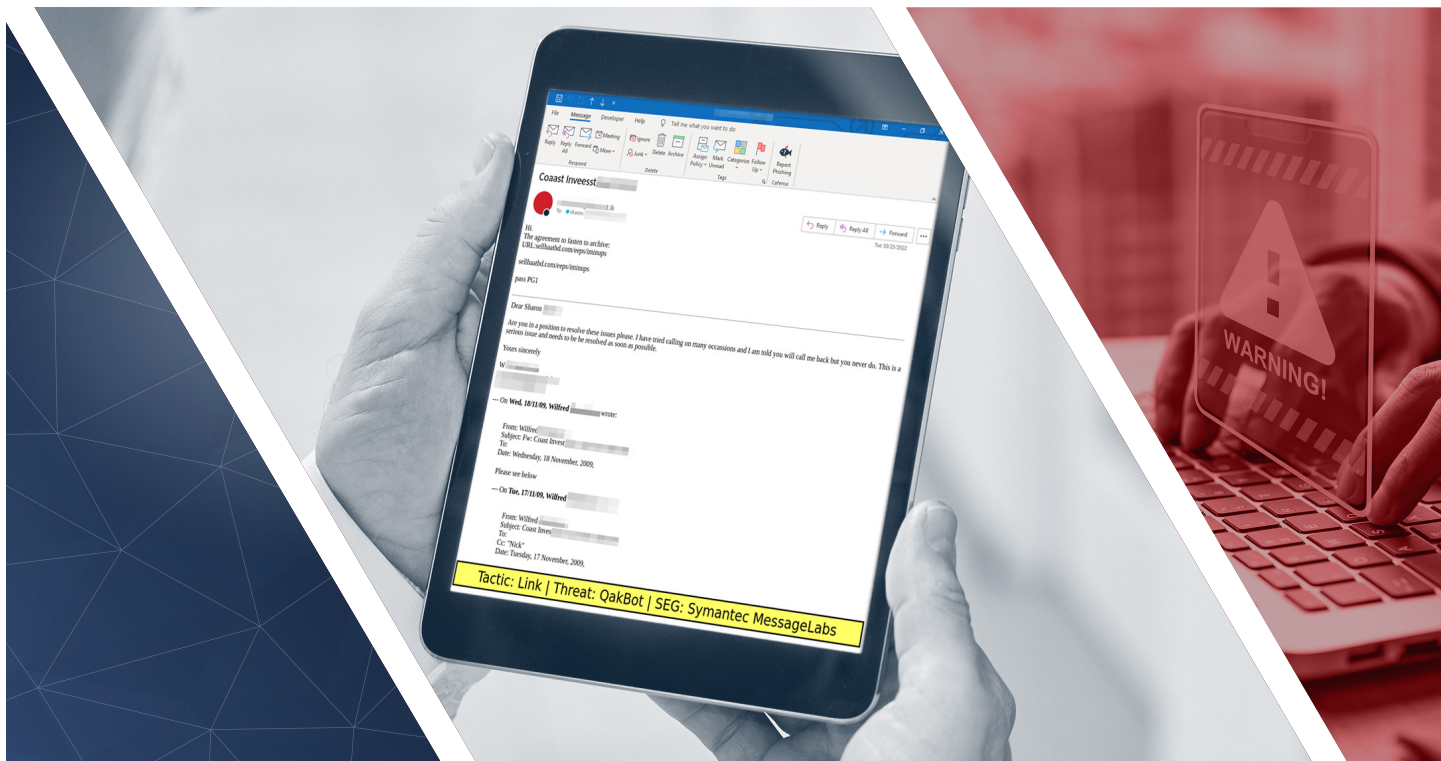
File Message Developer Help Tell me what you want to do

Reply Reply All Forward Meeting More Respond Ignore Junk Delete Archive Delete Assign Policy Mark Unread Categorize Follow Up Tags Report Phishing Cofense

Coaast Inveesst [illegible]

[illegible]
To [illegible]

Reply Reply All Forward ...
Tue 10/25/2022

Hi,
The agreement to fasten to archive:
URL:sellhaathd.com/eeps/imimps

sellhaathd.com/eeps/imimps

pass PG1

Dear Sharon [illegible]

Are you in a position to resolve these issues please. I have tried calling on many occassions and I am told you will call me back but you never do. This is a serious issue and needs to be resolved as soon as possible.

Yours sincerely

W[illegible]
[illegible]

--- On Wed, 18/11/09, Wilfred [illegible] wrote:

From: Wilfred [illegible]
Subject: Fw: Coast Invest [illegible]
To:
Date: Wednesday, 18 November, 2009,

Please see below

--- On Tue, 17/11/09, Wilfred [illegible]

From: Wilfred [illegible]
Subject: Coast Inves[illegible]
To:
Cc: "Nick"
Date: Tuesday, 17 November, 2009,

Tactic: Link | Threat: QakBot | SEG: Symantec MessageLabs

WARNING!